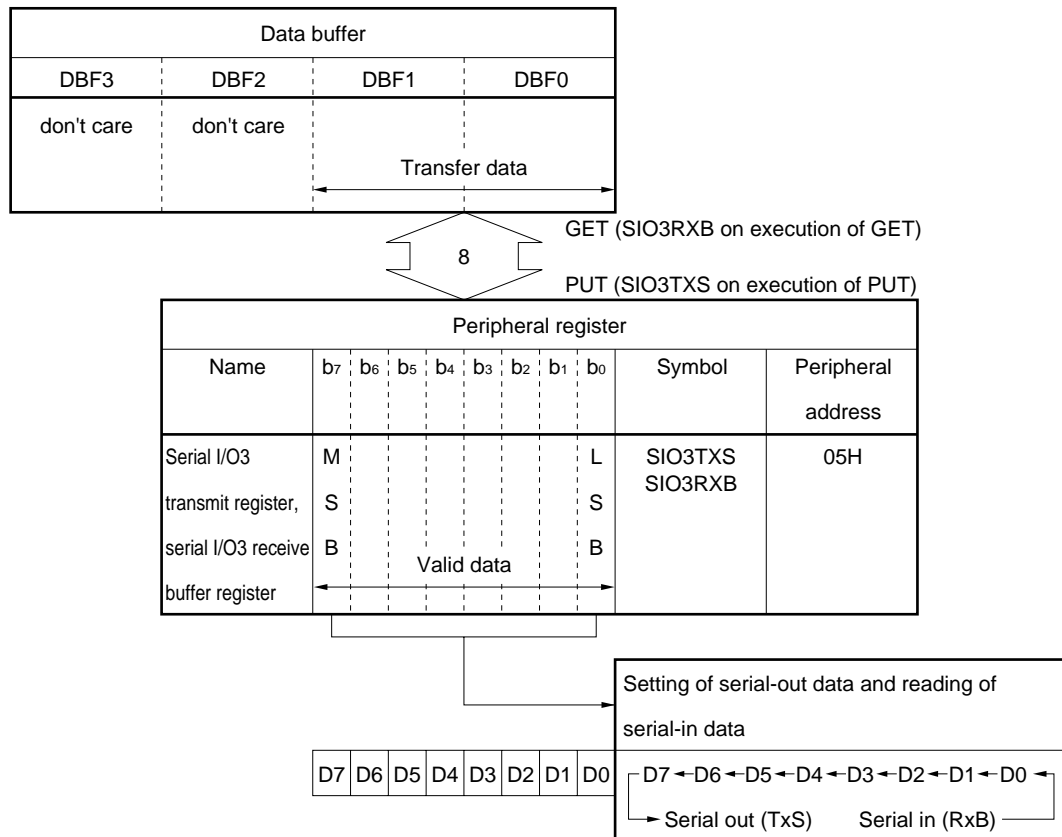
Data buffer

| DBF3 | DBF2 | DBF1 | DBF0 |
|---|---|---|---|
| don't care | don't care | Transfer data | |

GET (SIO3RXB on execution of GET)

8

PUT (SIO3TXS on execution of PUT)

Peripheral register

| Name | $b_7$ | $b_6$ | $b_5$ | $b_4$ | $b_3$ | $b_2$ | $b_1$ | $b_0$ | Symbol | Peripheral address |
|---|---|---|---|---|---|---|---|---|---|---|
| Serial I/O3 transmit register, serial I/O3 receive buffer register | M S B | | | Valid data | | | | L S B | SIO3TXS SIO3RXB | 05H |

Setting of serial-out data and reading of serial-in data

| D7 | D6 | D5 | D4 | D3 | D2 | D1 | D0 |
|---|---|---|---|---|---|---|---|

D7 ← D6 ← D5 ← D4 ← D3 ← D2 ← D1 ← D0 ←

Serial out (TxS) Serial in (RxB)